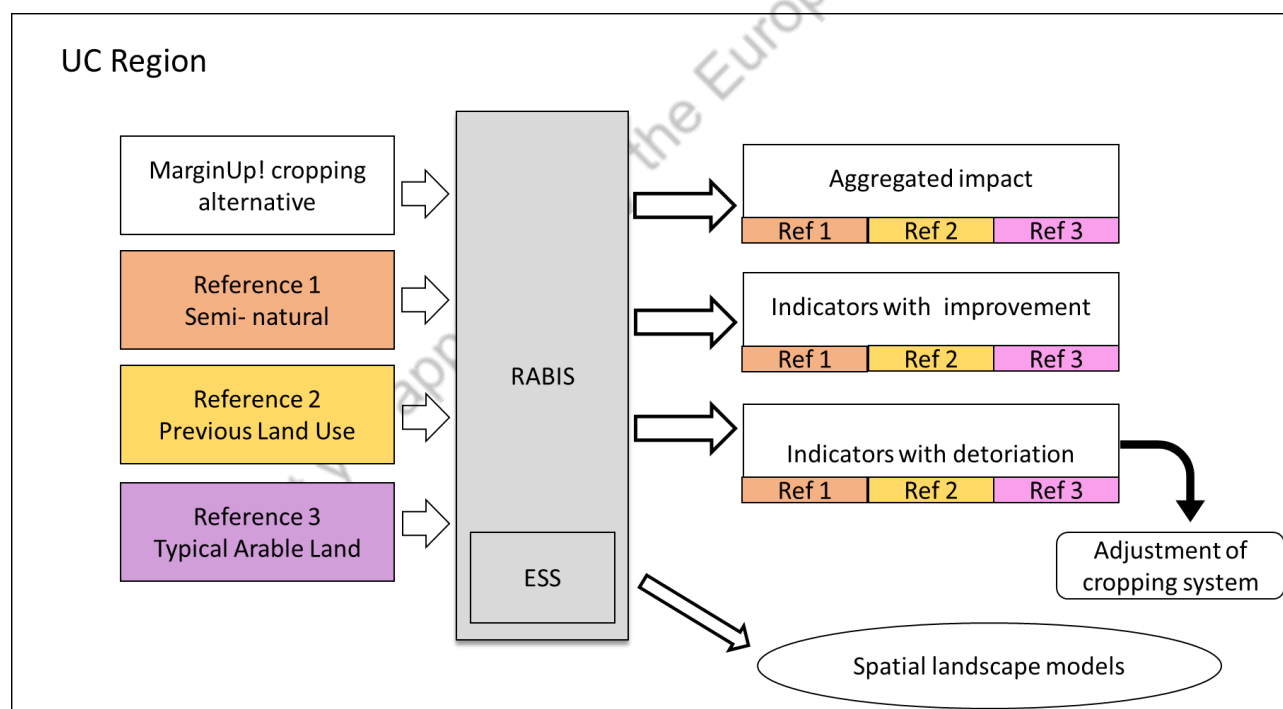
UC Region

MarginUp! cropping alternative

Reference 1
Semi- natural

Reference 2
Previous Land Use

Reference 3
Typical Arable Land

RABIS

ESS

Aggregated impact

| Ref 1 | Ref 2 | Ref 3 |
|---|---|---|

Indicators with improvement

| Ref 1 | Ref 2 | Ref 3 |
|---|---|---|

Indicators with detoriation

| Ref 1 | Ref 2 | Ref 3 |
|---|---|---|

Adjustment of cropping system

Spatial landscape models

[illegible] the Europ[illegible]